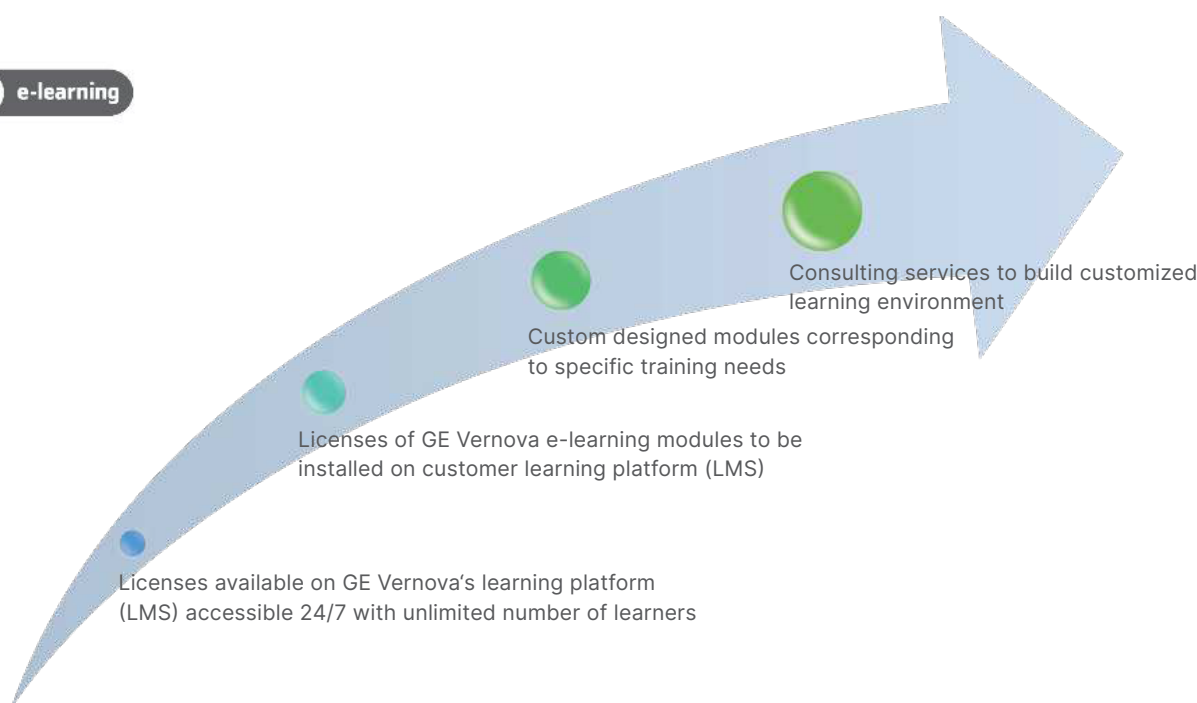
e-learning

Consulting services to build customized learning environment

Custom designed modules corresponding to specific training needs

Licenses of GE Vernova e-learning modules to be installed on customer learning platform (LMS)

Licenses available on GE Vernova's learning platform (LMS) accessible 24/7 with unlimited number of learners